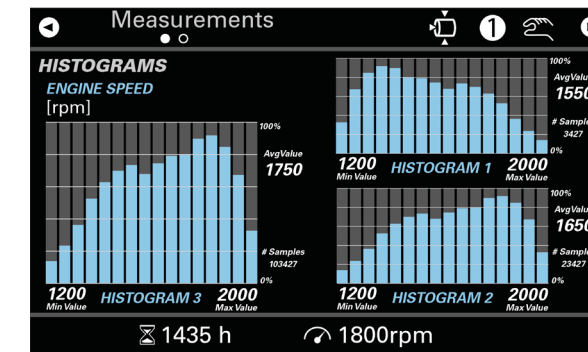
Measurements

1

HISTOGRAMS

ENGINE SPEED

[rpm]

100%

AvgValue

1750

# Samples

103427

0%

1200
Min Value

HISTOGRAM 3

2000
Max Value

100%

AvgValu

1550

# Sample

3427

0%

1200
Min Value

HISTOGRAM 1

2000
Max Value

100%

AvgValu

1650

# Sampl

23427

0%

1200
Min Value

HISTOGRAM 2

2000
Max Value

1435 h

1800rpm